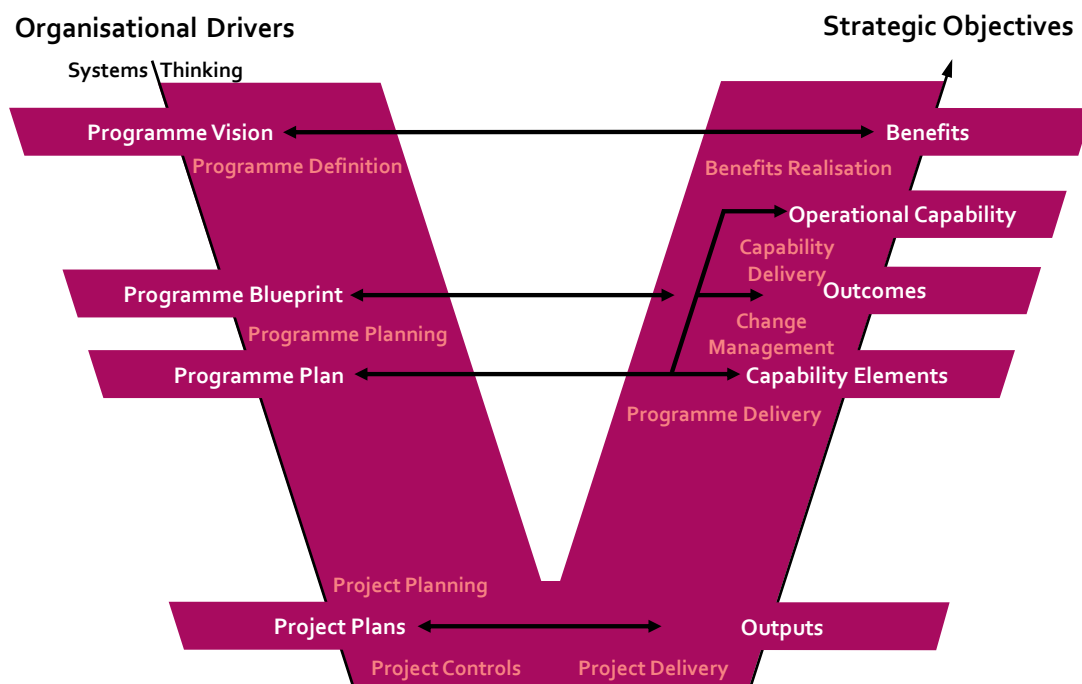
Organisational Drivers

Systems Thinking

Strategic Objectives

Programme Vision

Benefits

Programme Definition

Benefits Realisation

Operational Capability

Capability Delivery

Programme Blueprint

Outcomes

Programme Planning

Change Management

Programme Plan

Capability Elements

Programme Delivery

Project Planning

Project Plans

Outputs

Project Controls

Project Delivery